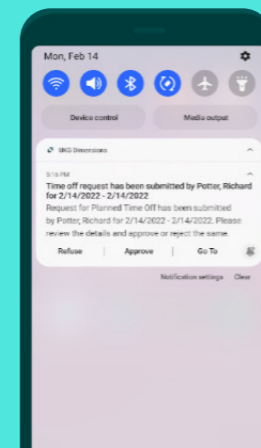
Mon, Feb 14

Device control

Media output

UKG Dimensions

5:15 PM

Time off request has been submitted by Potter, Richard for 2/14/2022 - 2/14/2022

Request for Planned Time Off has been submitted by Potter, Richard for 2/14/2022 - 2/14/2022. Please review the details and approve or reject the same.

Refuse

Approve

Go To

Notification settings

Clear